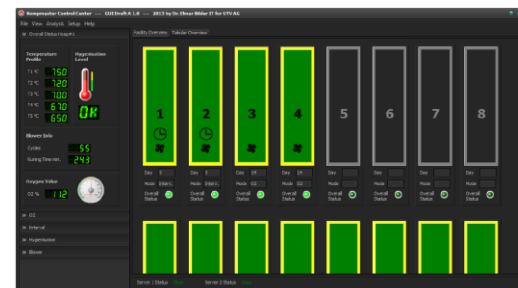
Kompmaster Control Center — GUIDraft.4.1.0 — 2013 by Dr. Elmar Bilder IT for UTV AG

File View Analysis Setup Help

Overall Status Hosp#1

Facility Overview Tabular Overview

Temperature Profile

Hygenisation Level

T1 °C 75.0

T2 °C 72.0

T3 °C 70.0

T4 °C 67.0

T5 °C 65.0

OK

Blower Info

Cycles 55

Turning Time Int. 243

Oxygen Value

O2 % 11.2

O2

Interval

Hygenisation

Blower

1

2

3

4

5

6

7

8

Day 5

Day 5

Day 19

Day 19

Day

Day

Day

Day

Mode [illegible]

Mode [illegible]

Mode O2

Mode O2

Mode

Mode

Mode

Mode

Overall Status

Overall Status

Overall Status

Overall Status

Overall Status

Overall Status

Overall Status

Overall Status

Server 1 Status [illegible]

Server 2 Status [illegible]